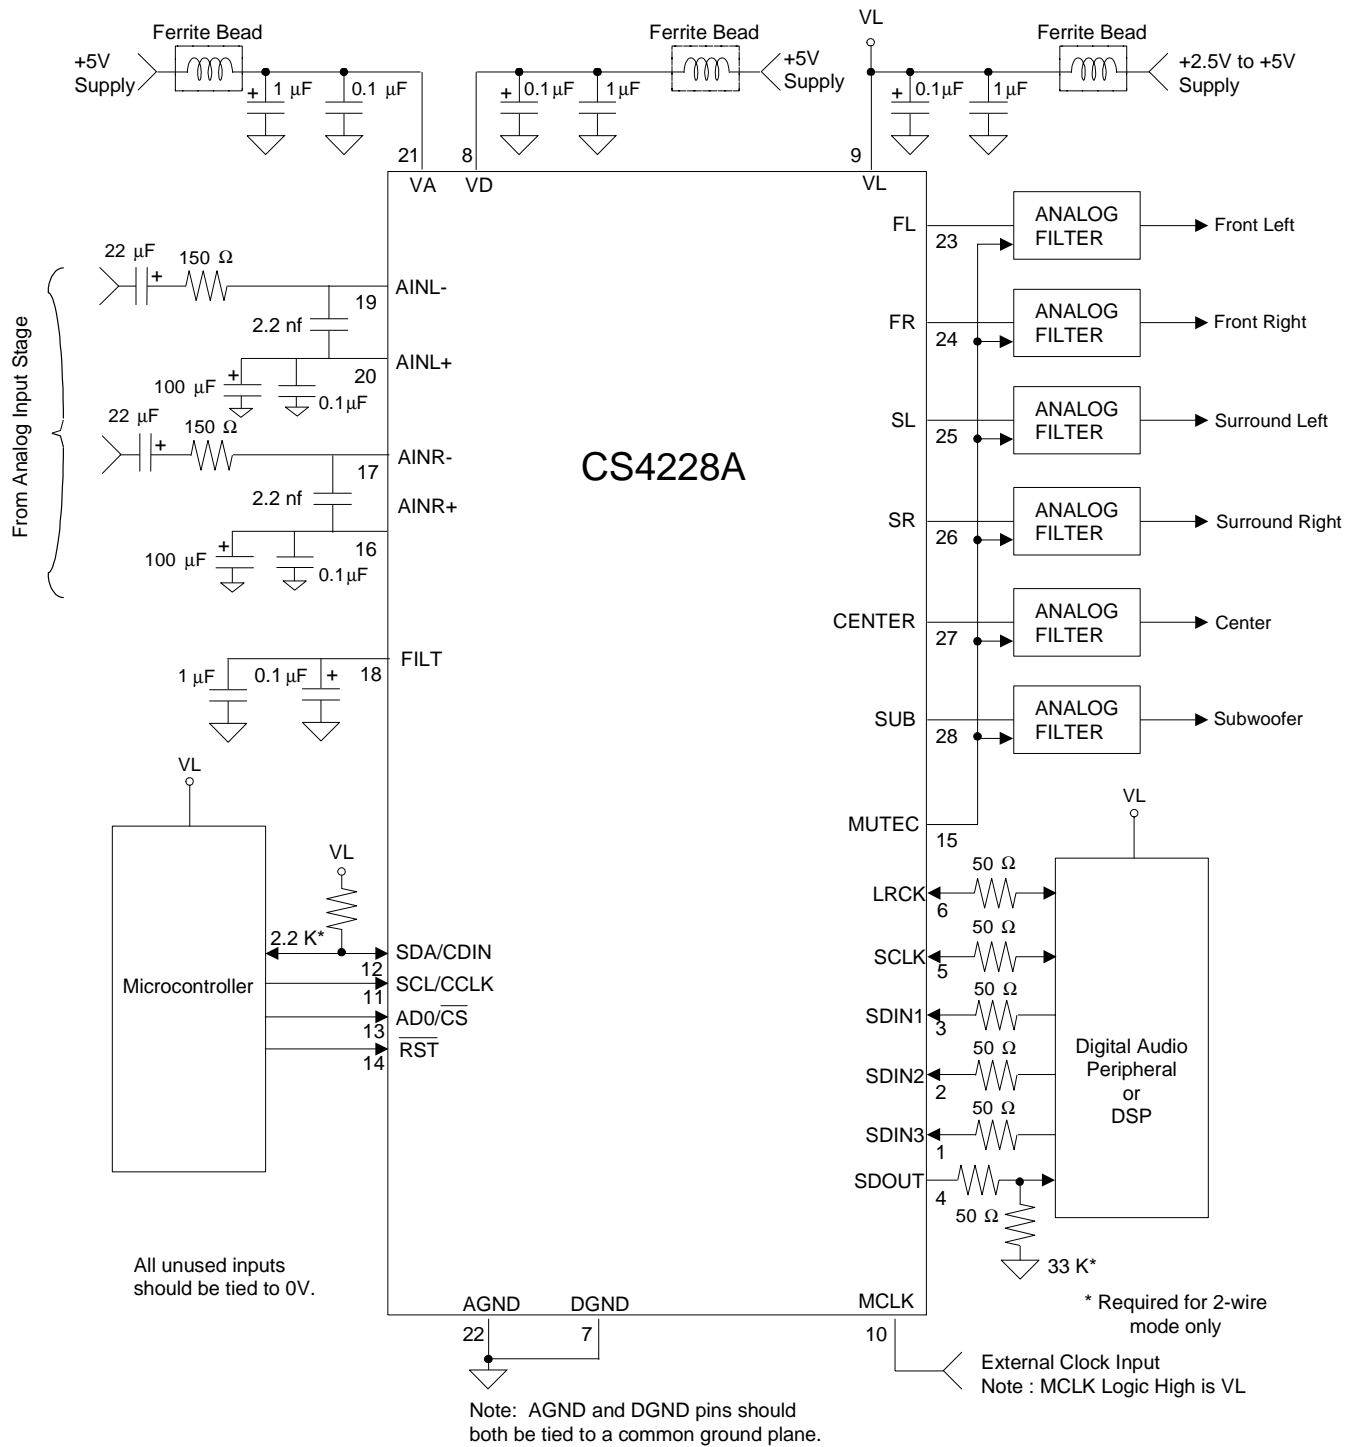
Ferrite Bead
+5V Supply
1 µF
0.1 µF
Ferrite Bead
+5V Supply
0.1 µF
1 µF
VL
Ferrite Bead
+2.5V to +5V Supply
0.1 µF
1 µF
21 VA
8 VD
9 VL

From Analog Input Stage
22 µF
150 Ω
2.2 nf
100 µF
0.1µF
22 µF
150 Ω
2.2 nf
100 µF
0.1µF
19 AINL-
20 AINL+
17 AINR-
AINR+
16
FILT
1 µF
0.1 µF
18

CS4228A

FL 23
ANALOG FILTER
Front Left
FR 24
ANALOG FILTER
Front Right
SL 25
ANALOG FILTER
Surround Left
SR 26
ANALOG FILTER
Surround Right
CENTER 27
ANALOG FILTER
Center
SUB 28
ANALOG FILTER
Subwoofer
MUTEC 15

VL
Microcontroller
VL
2.2 K*
SDA/CDIN 12
SCL/CCLK 11
AD0/$\overline{CS}$ 13
$\overline{RST}$ 14

VL
LRCK 6
50 Ω
SCLK 5
50 Ω
SDIN1 3
50 Ω
SDIN2 2
50 Ω
SDIN3 1
50 Ω
SDOUT 4
50 Ω
33 K*
Digital Audio Peripheral or DSP

All unused inputs should be tied to 0V.

AGND 22
DGND 7
MCLK 10

* Required for 2-wire mode only

External Clock Input
Note : MCLK Logic High is VL

Note: AGND and DGND pins should both be tied to a common ground plane.